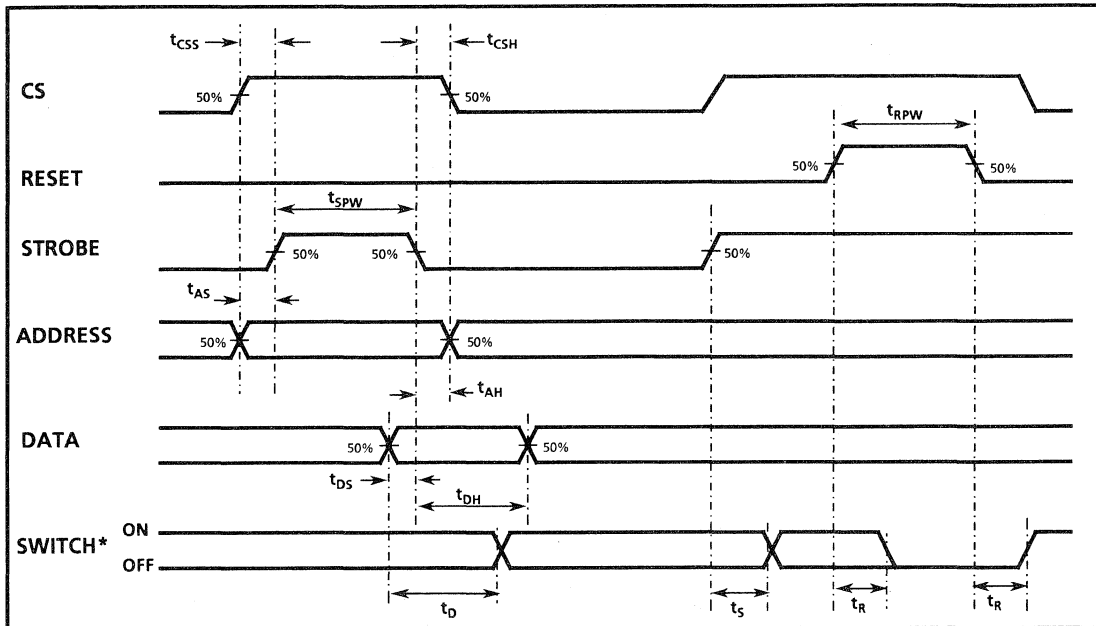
$t_{CSS}$

$t_{CSH}$

CS

50%

50%

$t_{RPW}$

RESET

50%

50%

$t_{SPW}$

STROBE

50%

50%

50%

$t_{AS}$

ADDRESS

50%

50%

$t_{AH}$

DATA

50%

50%

$t_{DS}$

$t_{DH}$

SWITCH*

ON

OFF

$t_D$

$t_S$

$t_R$

$t_R$